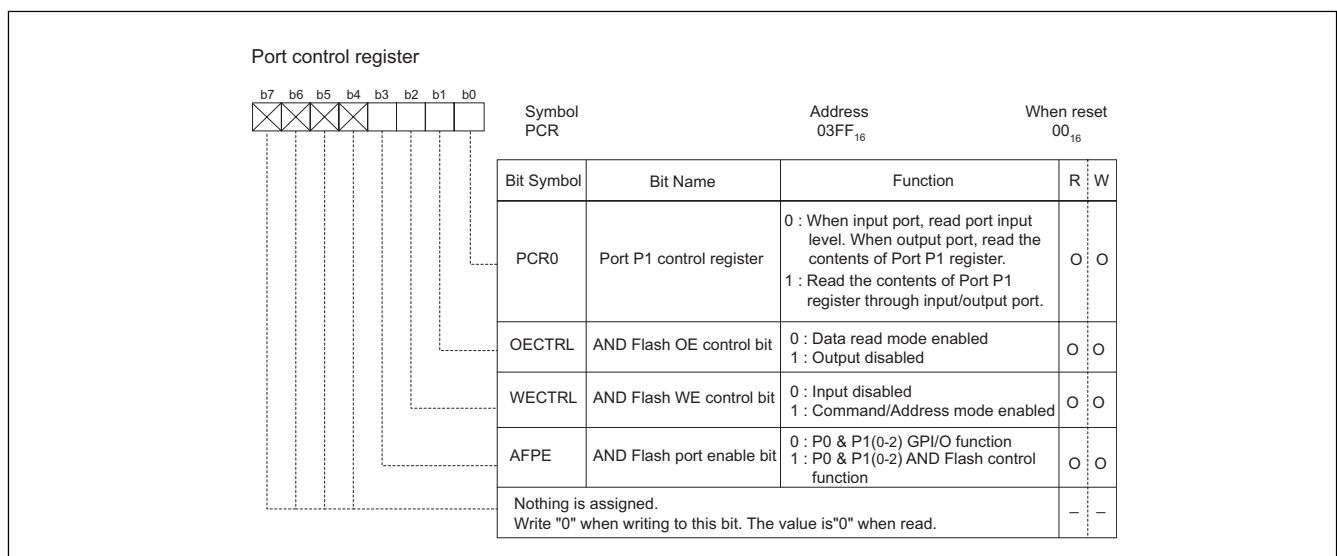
Port control register

b7 b6 b5 b4 b3 b2 b1 b0

Symbol
PCR

Address
$03FF_{16}$

When reset
$00_{16}$

| Bit Symbol | Bit Name | Function | R | W |
|---|---|---|---|---|
| PCR0 | Port P1 control register | 0 : When input port, read port input level. When output port, read the contents of Port P1 register. 1 : Read the contents of Port P1 register through input/output port. | O | O |
| OECTRL | AND Flash OE control bit | 0 : Data read mode enabled 1 : Output disabled | O | O |
| WECTRL | AND Flash WE control bit | 0 : Input disabled 1 : Command/Address mode enabled | O | O |
| AFPE | AND Flash port enable bit | 0 : P0 & P1(0-2) GPI/O function 1 : P0 & P1(0-2) AND Flash control function | O | O |
| Nothing is assigned. Write "0" when writing to this bit. The value is"0" when read. | | | – | – |